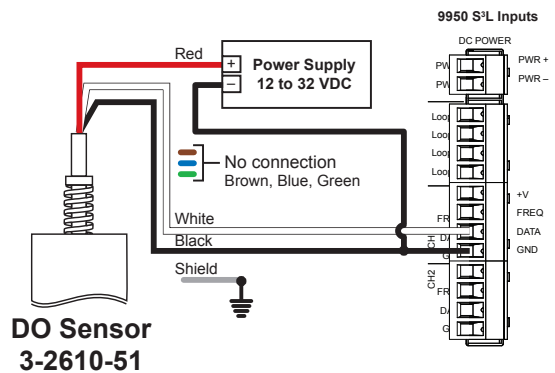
9950 S³L Inputs

DC POWER

PW

PW

PWR +

PWR –

Red

+

–

Power Supply
12 to 32 VDC

Loo

Loo

Loo

Loo

No connection
Brown, Blue, Green

White

Black

Shield

FR

DA

G

CH

+V

FREQ

DATA

GND

CH2

FR

DA

G

DO Sensor
3-2610-51